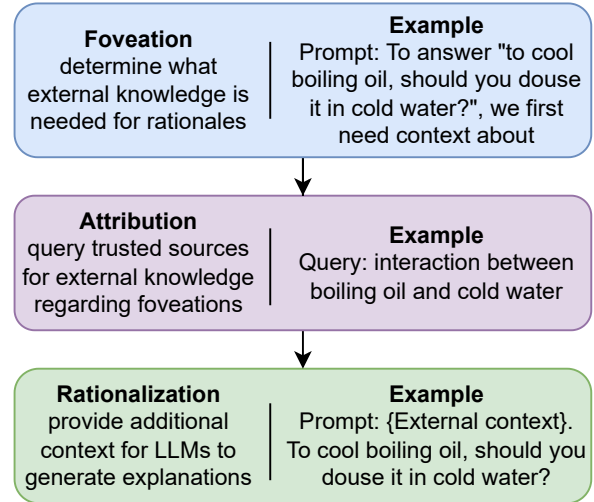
**Foveation**
determine what external knowledge is needed for rationales

**Example**
Prompt: To answer "to cool boiling oil, should you douse it in cold water?", we first need context about

**Attribution**
query trusted sources for external knowledge regarding foveations

**Example**
Query: interaction between boiling oil and cold water

**Rationalization**
provide additional context for LLMs to generate explanations

**Example**
Prompt: {External context}. To cool boiling oil, should you douse it in cold water?